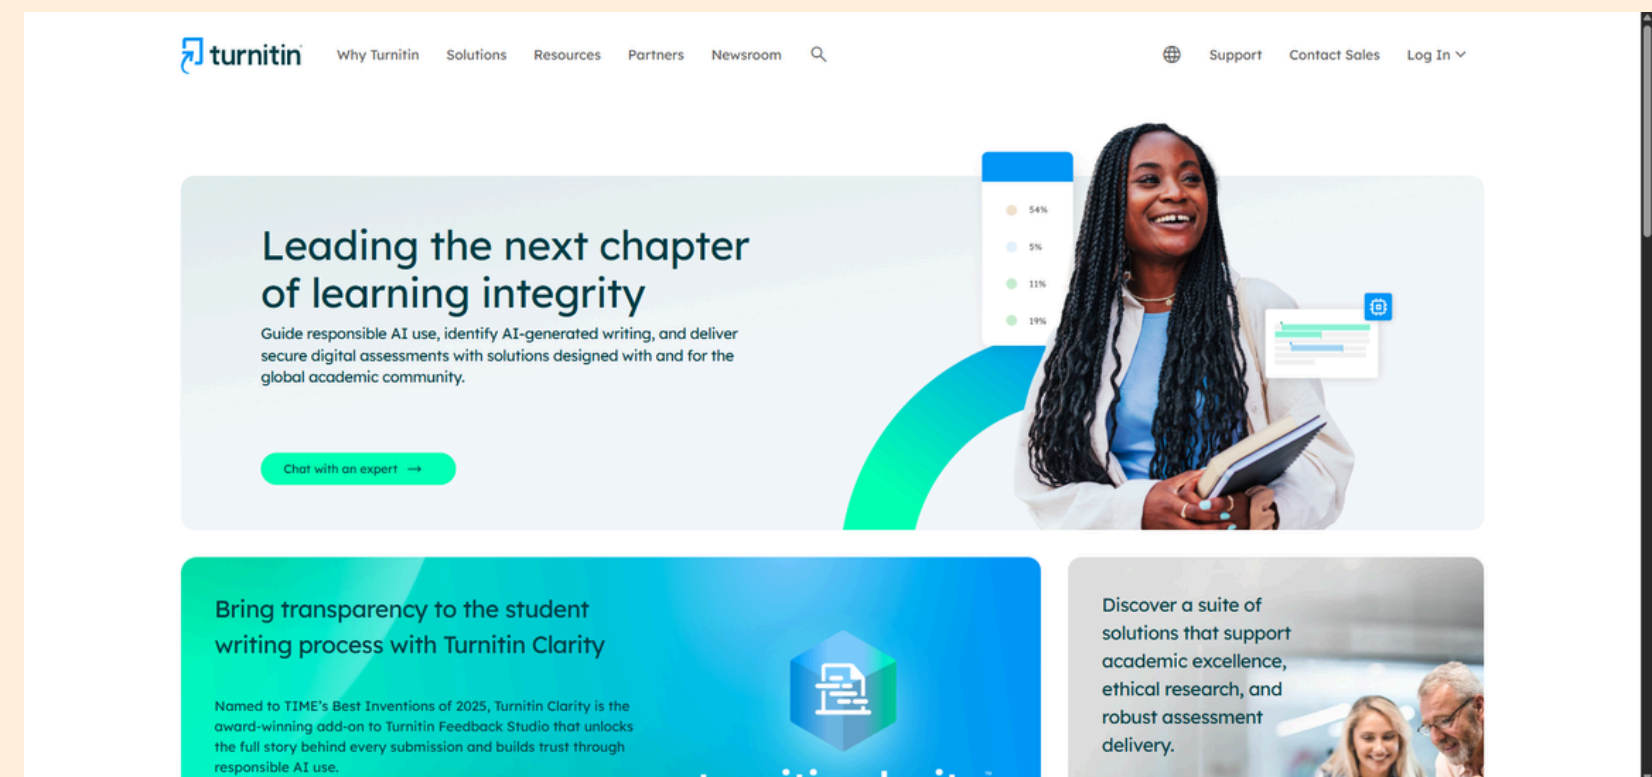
turnitin Why Turnitin Solutions Resources Partners Newsroom

Support Contact Sales Log In

54%

5%

11%

19%

Leading the next chapter of learning integrity

Guide responsible AI use, identify AI-generated writing, and deliver secure digital assessments with solutions designed with and for the global academic community.

Chat with an expert →

Bring transparency to the student writing process with Turnitin Clarity

Named to TIME's Best Inventions of 2025, Turnitin Clarity is the award-winning add-on to Turnitin Feedback Studio that unlocks the full story behind every submission and builds trust through responsible AI use.

Discover a suite of solutions that support academic excellence, ethical research, and robust assessment delivery.